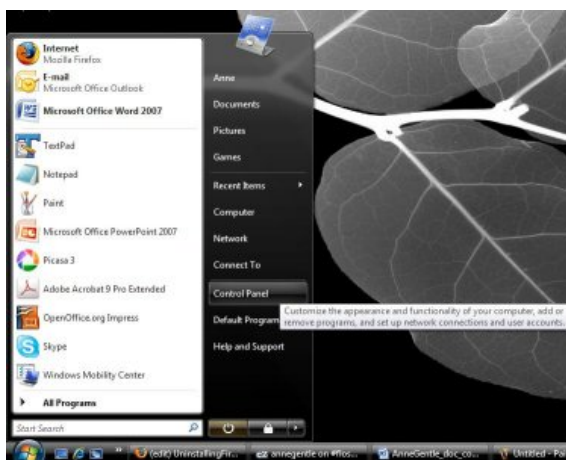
Internet
Mozilla Firefox
E-mail
Microsoft Office Outlook
Microsoft Office Word 2007
TextPad
Notepad
Paint
Microsoft Office PowerPoint 2007
Picasa 3
Adobe Acrobat 9 Pro Extended
OpenOffice.org Impress
Skype
Windows Mobility Center
All Programs
Start Search

Anne
Documents
Pictures
Games
Recent Items
Computer
Network
Connect To
Control Panel
Default Programs
Help and Support

Customize the appearance and functionality of your computer, add or remove programs, and set up network connections and user accounts.

(edit) UninstallingFir... annegentle on #flos... AnneGentle_doc_co... Untitled - Pa